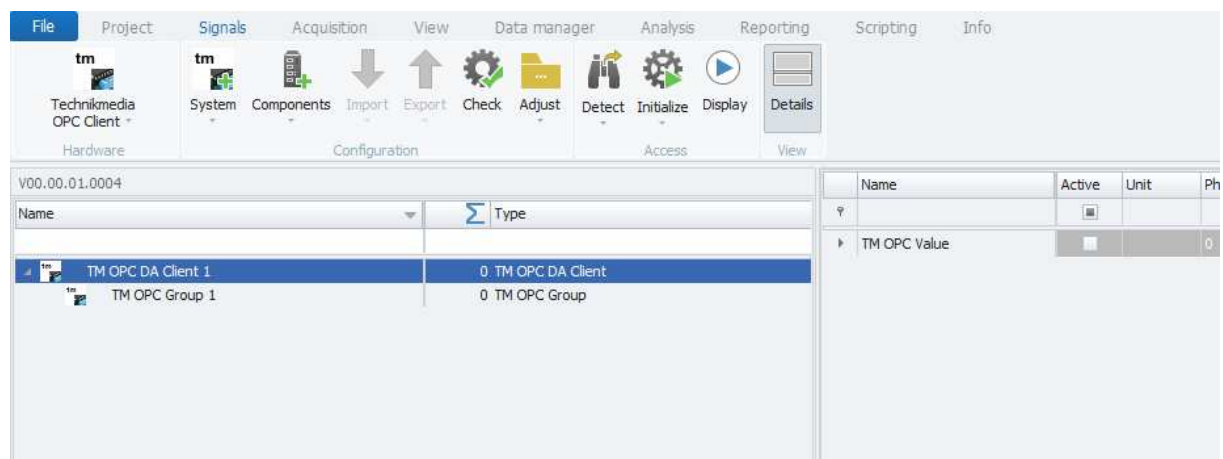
File Project Signals Acquisition View Data manager Analysis Reporting Scripting Info

tm
Technikmedia OPC Client
Hardware

tm
System Components Import Export Check Adjust
Configuration

Detect Initialize Display
Access

Details
View

V00.00.01.0004

| Name | $\Sigma$ Type |
|---|---|
| TM OPC DA Client 1 | 0 TM OPC DA Client |
| TM OPC Group 1 | 0 TM OPC Group |

| Name | Active | Unit | Ph |
|---|---|---|---|
| TM OPC Value | | | 0 |